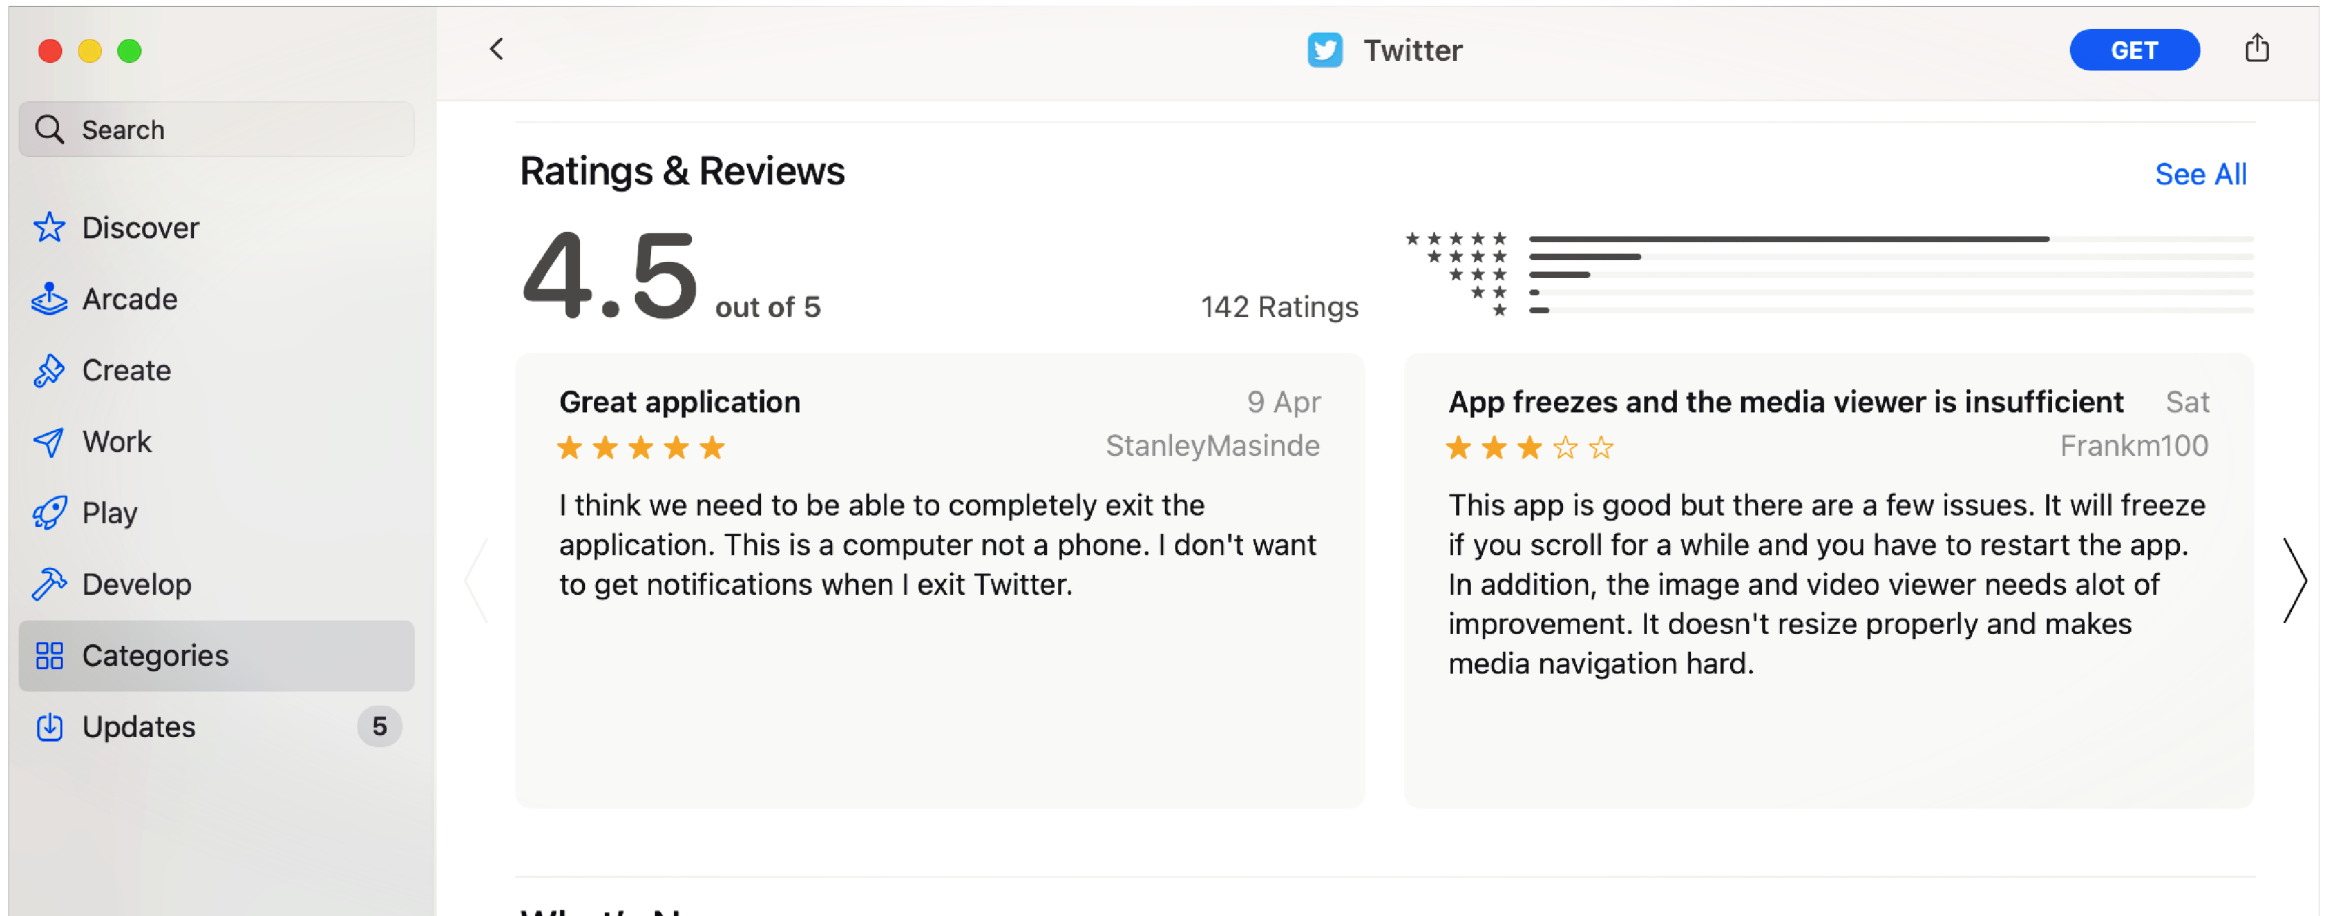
Search

Discover

Arcade

Create

Work

Play

Develop

Categories

Updates 5

Twitter

GET

Ratings & Reviews

See All

4.5 out of 5

142 Ratings

★★★★★
★★★★
★★★
★★
★

Great application

9 Apr

★★★★★

StanleyMasinde

I think we need to be able to completely exit the application. This is a computer not a phone. I don't want to get notifications when I exit Twitter.

App freezes and the media viewer is insufficient

Sat

★★★☆☆

Frankm100

This app is good but there are a few issues. It will freeze if you scroll for a while and you have to restart the app. In addition, the image and video viewer needs alot of improvement. It doesn't resize properly and makes media navigation hard.

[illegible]